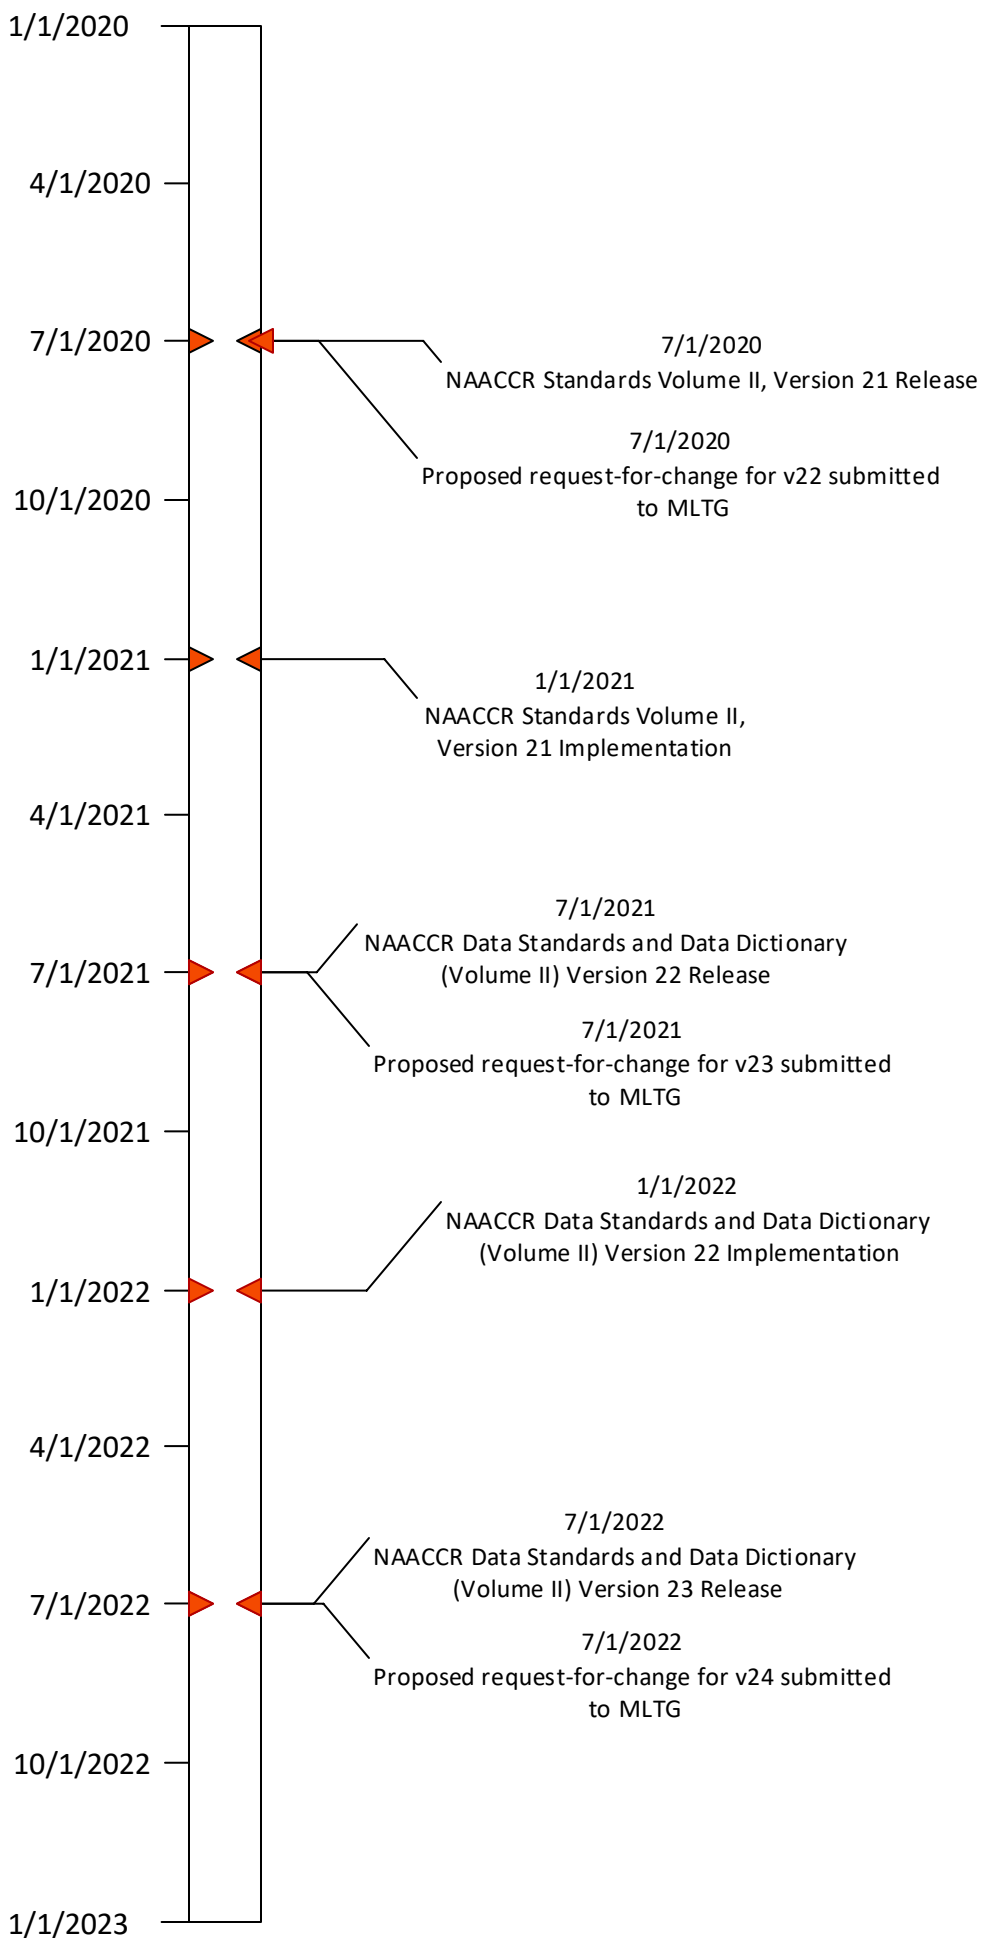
1/1/2020

4/1/2020

7/1/2020

10/1/2020

1/1/2021

4/1/2021

7/1/2021

10/1/2021

1/1/2022

4/1/2022

7/1/2022

10/1/2022

1/1/2023

7/1/2020
NAACCR Standards Volume II, Version 21 Release

7/1/2020
Proposed request-for-change for v22 submitted to MLTG

1/1/2021
NAACCR Standards Volume II, Version 21 Implementation

7/1/2021
NAACCR Data Standards and Data Dictionary (Volume II) Version 22 Release

7/1/2021
Proposed request-for-change for v23 submitted to MLTG

1/1/2022
NAACCR Data Standards and Data Dictionary (Volume II) Version 22 Implementation

7/1/2022
NAACCR Data Standards and Data Dictionary (Volume II) Version 23 Release

7/1/2022
Proposed request-for-change for v24 submitted to MLTG